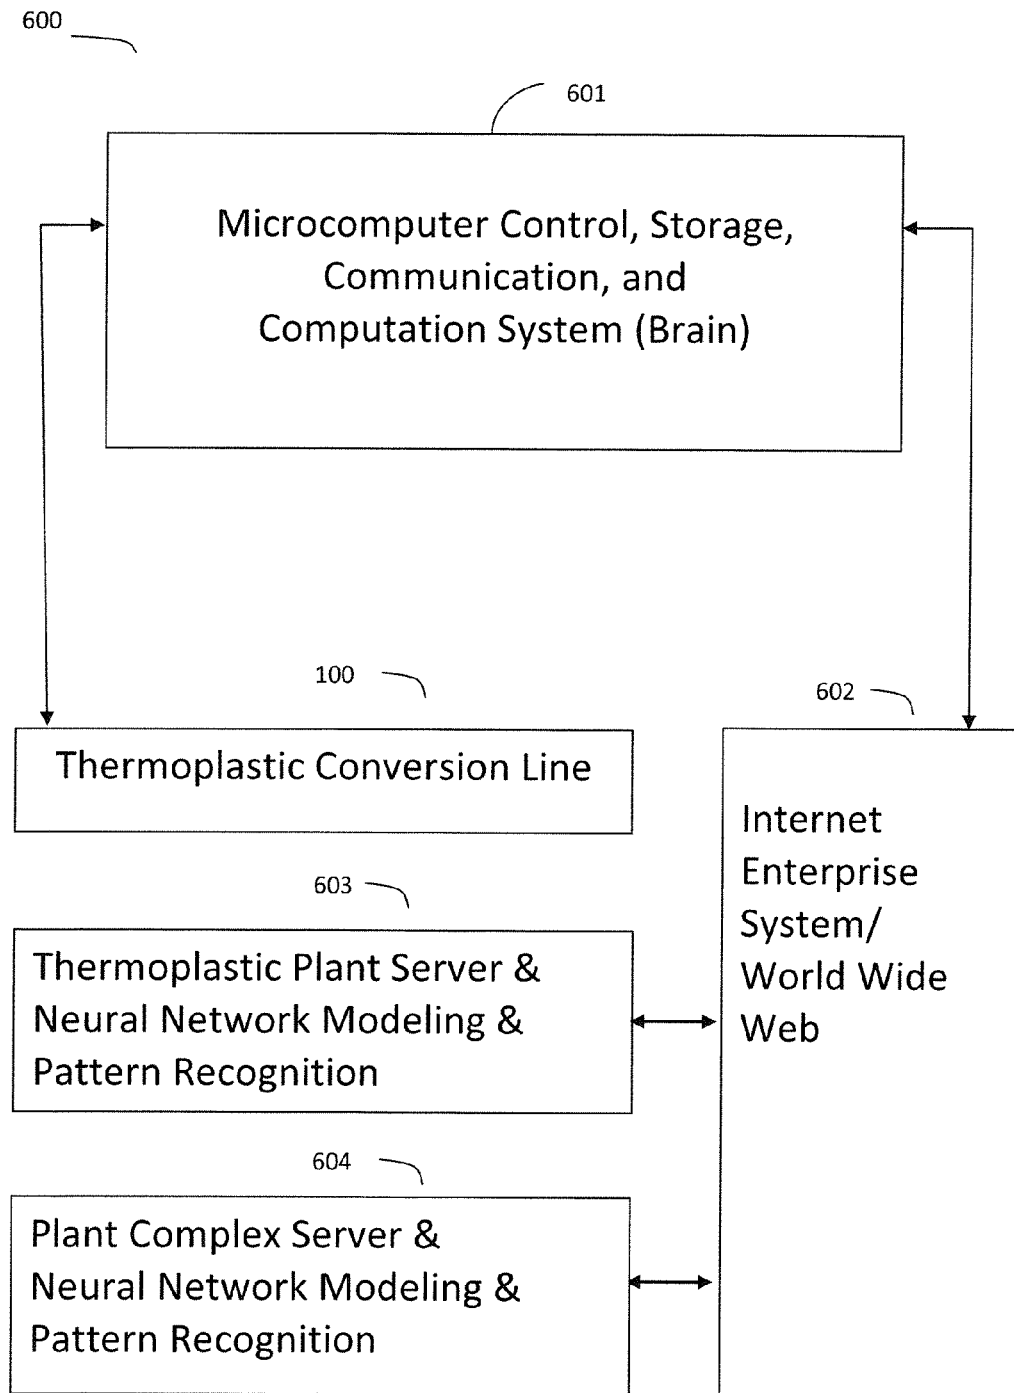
600

601

Microcomputer Control, Storage, Communication, and Computation System (Brain)

100

602

Thermoplastic Conversion Line

Internet Enterprise System/ World Wide Web

603

Thermoplastic Plant Server & Neural Network Modeling & Pattern Recognition

604

Plant Complex Server & Neural Network Modeling & Pattern Recognition